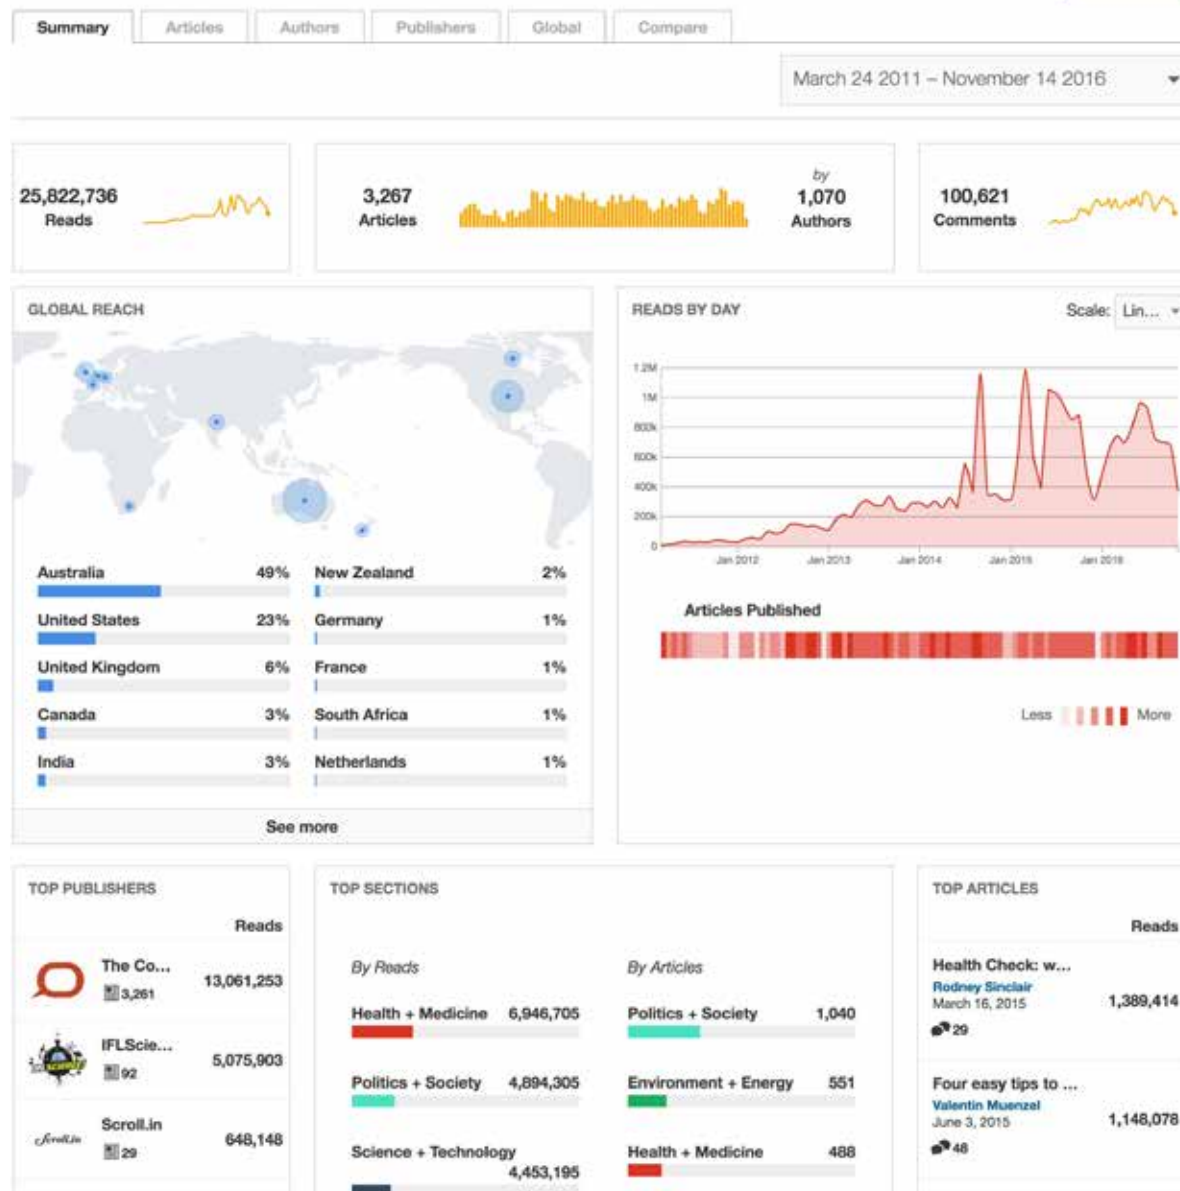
Summary | Articles | Authors | Publishers | Global | Compare

March 24 2011 – November 14 2016

25,822,736
Reads

3,267
Articles

by
1,070
Authors

100,621
Comments

GLOBAL REACH

| | | | |
|---|---|---|---|
| Australia | 49% | New Zealand | 2% |
| United States | 23% | Germany | 1% |
| United Kingdom | 6% | France | 1% |
| Canada | 3% | South Africa | 1% |
| India | 3% | Netherlands | 1% |

See more

READS BY DAY

Scale: Lin...

1.2M
1M
800k
600k
400k
200k
0

Jan 2012 Jan 2013 Jan 2014 Jan 2015 Jan 2016

Articles Published

Less More

TOP PUBLISHERS

Reads

The Co... 3,261 13,061,253

IFLScie... 92 5,075,903

Scroll.in
Scroll.in 29 648,148

TOP SECTIONS

By Reads

Health + Medicine 6,946,705

Politics + Society 4,894,305

Science + Technology 4,453,195

By Articles

Politics + Society 1,040

Environment + Energy 551

Health + Medicine 488

TOP ARTICLES

Reads

Health Check: w...
Rodney Sinclair
March 16, 2015
29
1,389,414

Four easy tips to ...
Valentin Muenzel
June 3, 2015
48
1,148,078